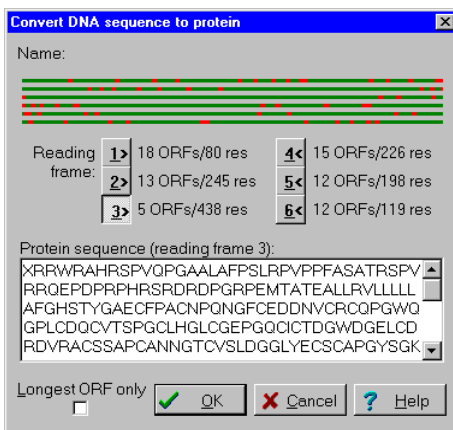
Convert DNA sequence to protein

Name:

Reading frame:

1> 18 ORFs/80 res
2> 13 ORFs/245 res
3> 5 ORFs/438 res
4< 15 ORFs/226 res
5< 12 ORFs/198 res
6< 12 ORFs/119 res

Protein sequence (reading frame 3):

XRRWRAHRSPVQPGAALAFPSLRPVPPFASATRSPV
RRQEPDPRPHRSRDRDPGRPEMTATEALLRVLLLLL
AFGHSTYGAECFPACNPQNGFCEDDNVCRCQPGWQ
GPLCDQCVTSPGCLHGLCGEPGQCICTDGWDGELCD
RDVRACSSAPCANNGTCVSLDGGLYECSCAPGYSGK

Longest ORF only

OK
Cancel
Help